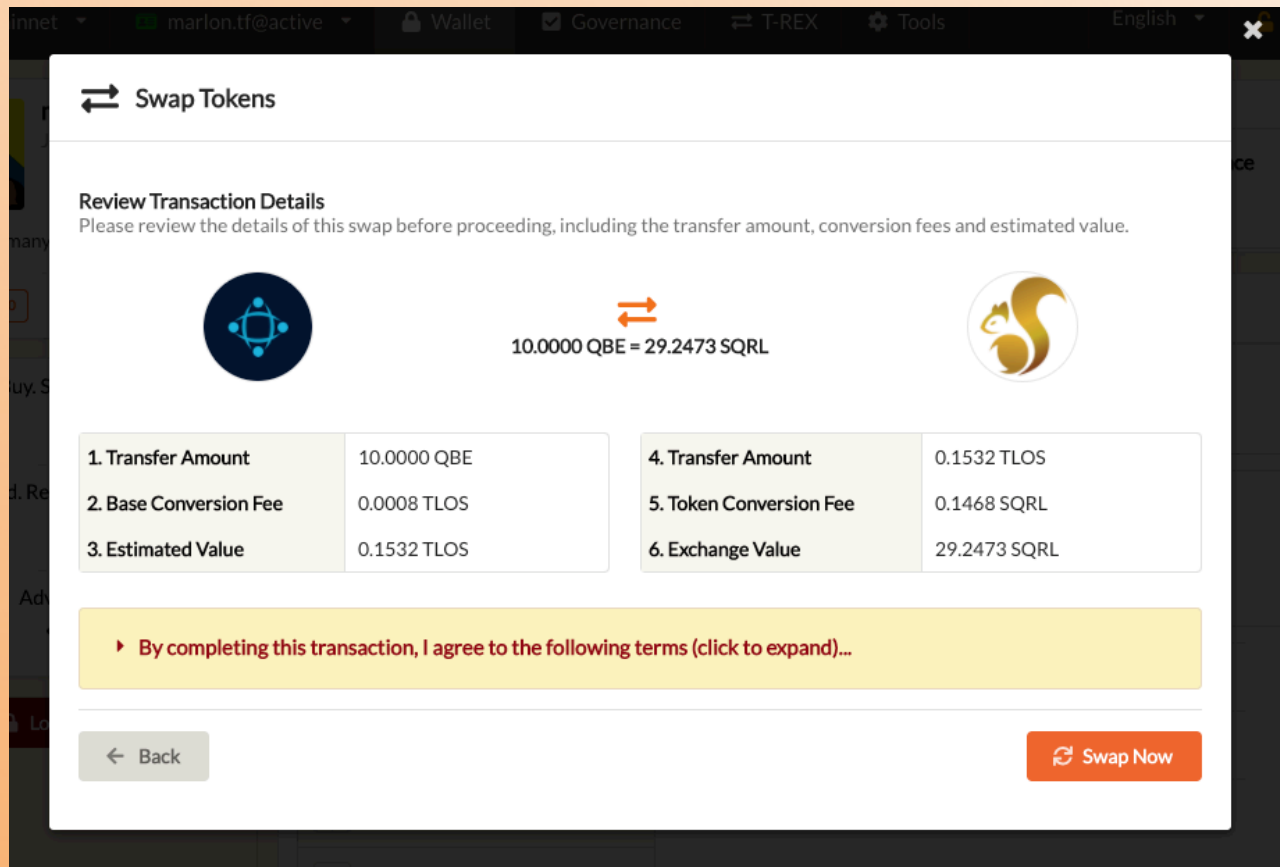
innet marlon.tf@active Wallet Governance T-REX Tools English

Swap Tokens

Review Transaction Details
Please review the details of this swap before proceeding, including the transfer amount, conversion fees and estimated value.

10.0000 QBE = 29.2473 SQRL

| 1. Transfer Amount | 10.0000 QBE |
|---|---|
| 2. Base Conversion Fee | 0.0008 TLOS |
| 3. Estimated Value | 0.1532 TLOS |

| 4. Transfer Amount | 0.1532 TLOS |
|---|---|
| 5. Token Conversion Fee | 0.1468 SQRL |
| 6. Exchange Value | 29.2473 SQRL |

By completing this transaction, I agree to the following terms (click to expand)...

Back

Swap Now